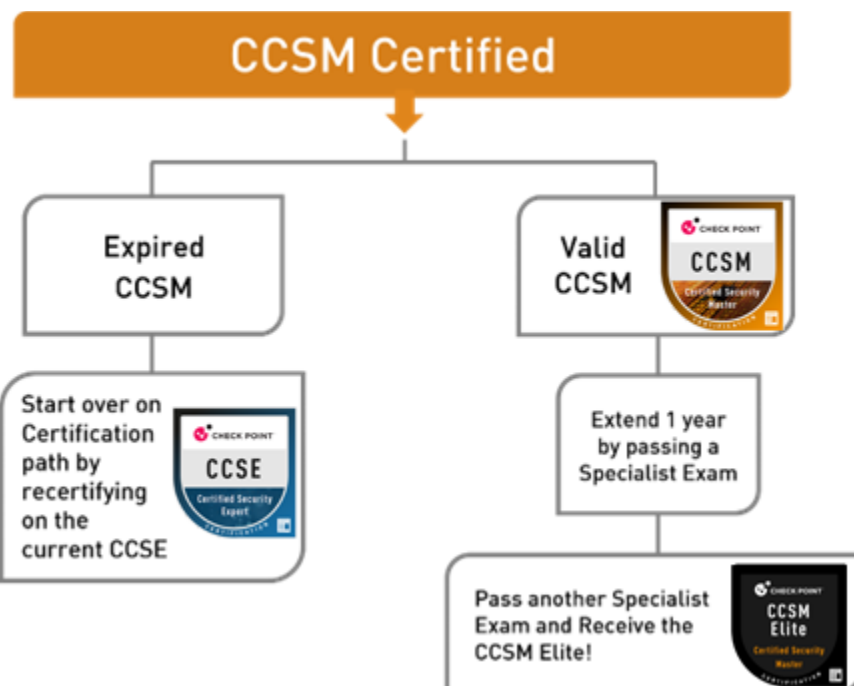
CCSM Certified

Expired CCSM

Valid CCSM

CHECK POINT
CCSM
Certified Security Master
CERTIFICATION

Start over on Certification path by recertifying on the current CCSE

CHECK POINT
CCSE
Certified Security Expert
CERTIFICATION

Extend 1 year by passing a Specialist Exam

Pass another Specialist Exam and Receive the CCSM Elite!

CHECK POINT
CCSM Elite
Certified Security Master
CERTIFICATION